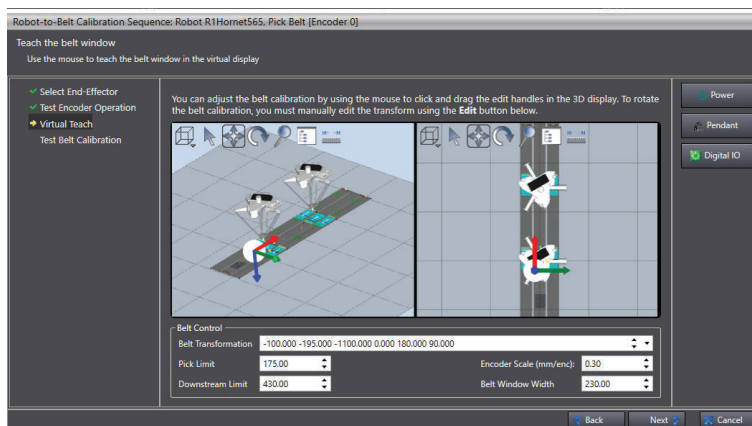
Robot-to-Belt Calibration Sequence: Robot R1Hornet565. Pick Belt [Encoder 0]

Teach the belt window

Use the mouse to teach the belt window in the virtual display

Select End-Effector
Test Encoder Operation
Virtual Teach
Test Belt Calibration

You can adjust the belt calibration by using the mouse to click and drag the edit handles in the 3D display. To rotate the belt calibration, you must manually edit the transform using the **Edit** button below.

Power
Pendant
Digital IO

Belt Control
Belt Transformation -100.000 -195.000 -1100.000 0.000 180.000 90.000
Pick Limit 175.00
Encoder Scale (mm/enc): 0.30
Downstream Limit 430.00
Belt Window Width 230.00

Back Next Cancel